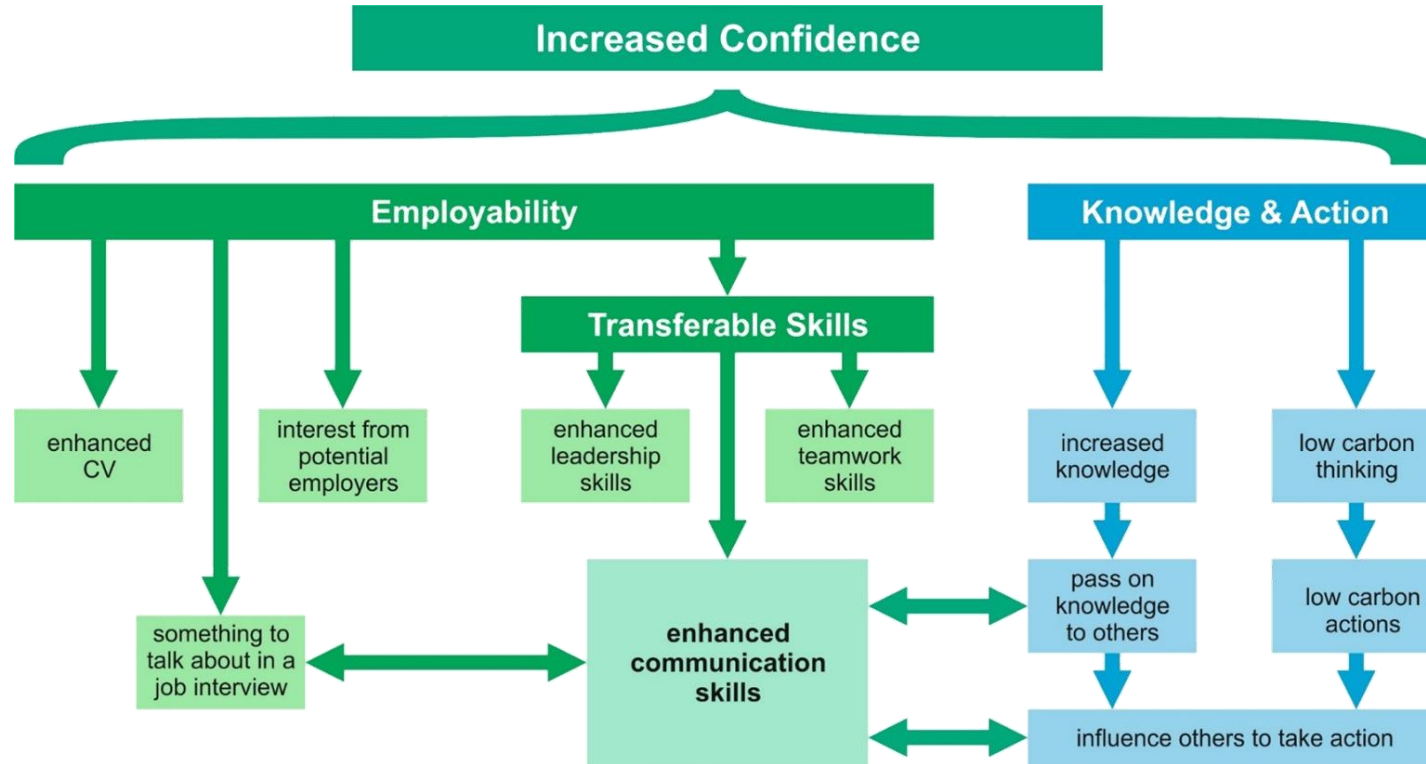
Increased Confidence

Employability

Knowledge & Action

Transferable Skills

enhanced CV

interest from potential employers

enhanced leadership skills

enhanced teamwork skills

increased knowledge

low carbon thinking

something to talk about in a job interview

enhanced communication skills

pass on knowledge to others

low carbon actions

influence others to take action